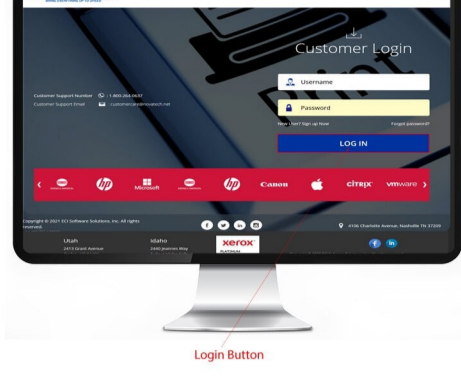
Customer Login

Customer Support Number 1-800-264-0637
Customer Support Email customercare@ecisoftware.net

Username

Password

New User? Sign up Now

Forgot password?

LOG IN

‹ hp Microsoft hp Canon citrix vmware ›

Copyright © 2021 ECI Software Solutions, Inc. All rights reserved.

4106 Charlotte Avenue, Nashville TN 37209

Utah
2413 Grant Avenue

Idaho
2440 Jeannes Way

xerox
PLATINUM

Login Button